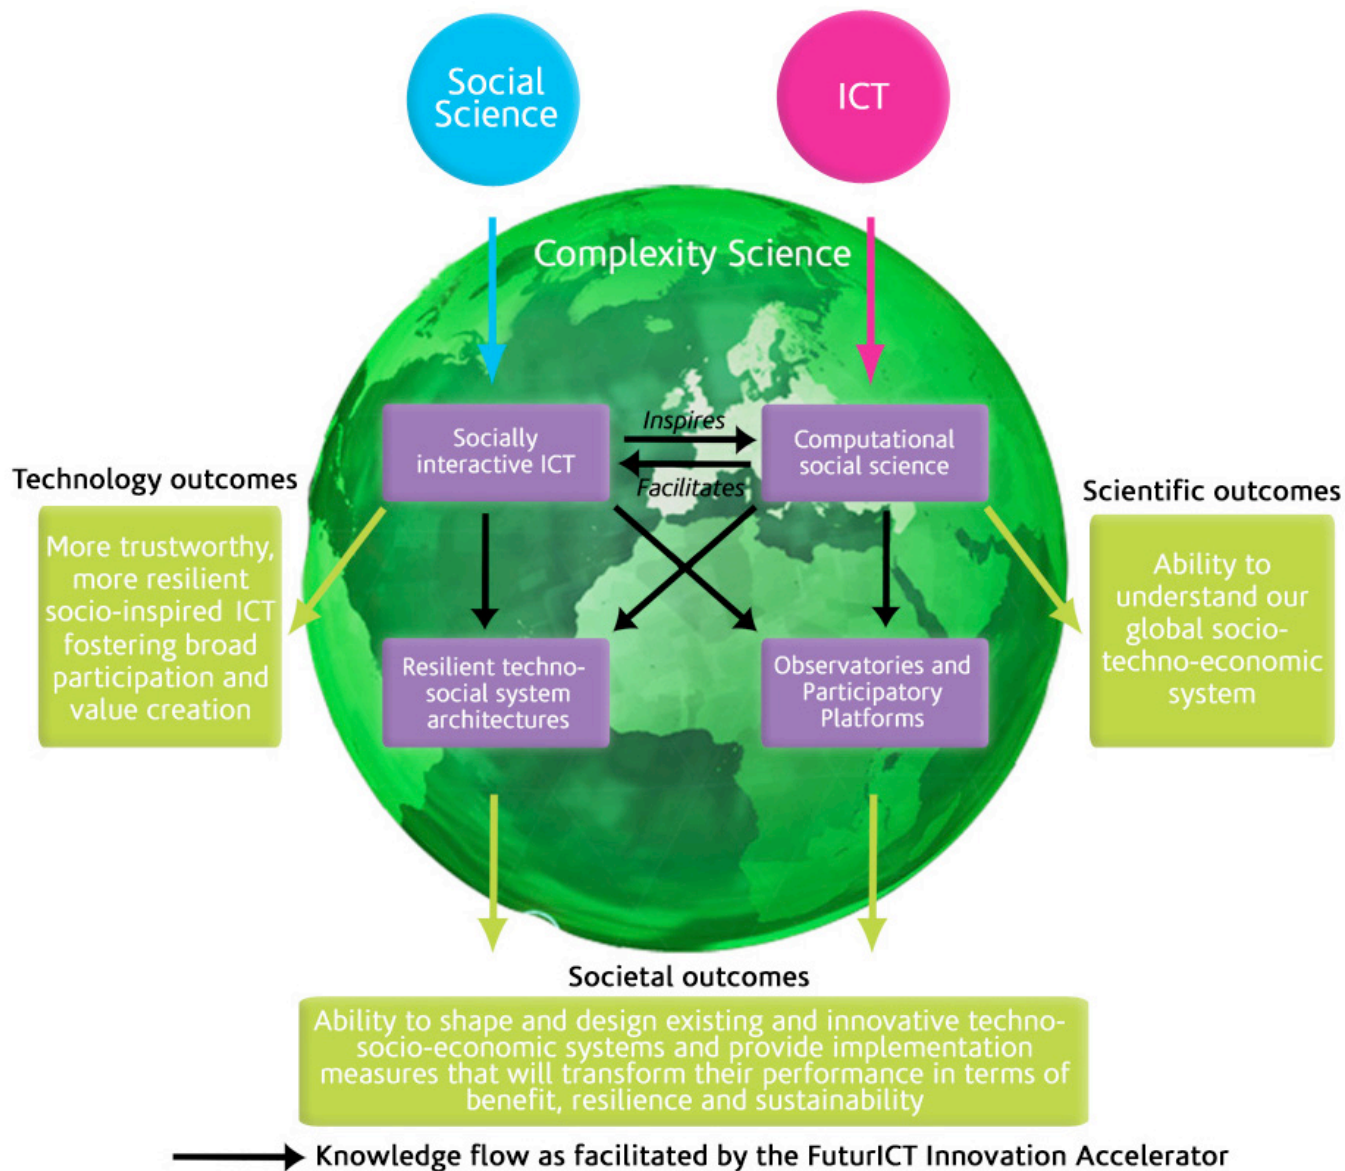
Social Science

ICT

Complexity Science

Socially interactive ICT

Inspires

Facilitates

Computational social science

Technology outcomes

More trustworthy, more resilient socio-inspired ICT fostering broad participation and value creation

Resilient techno-social system architectures

Observatories and Participatory Platforms

Scientific outcomes

Ability to understand our global socio-techno-economic system

Societal outcomes

Ability to shape and design existing and innovative techno-socio-economic systems and provide implementation measures that will transform their performance in terms of benefit, resilience and sustainability

Knowledge flow as facilitated by the FuturICT Innovation Accelerator